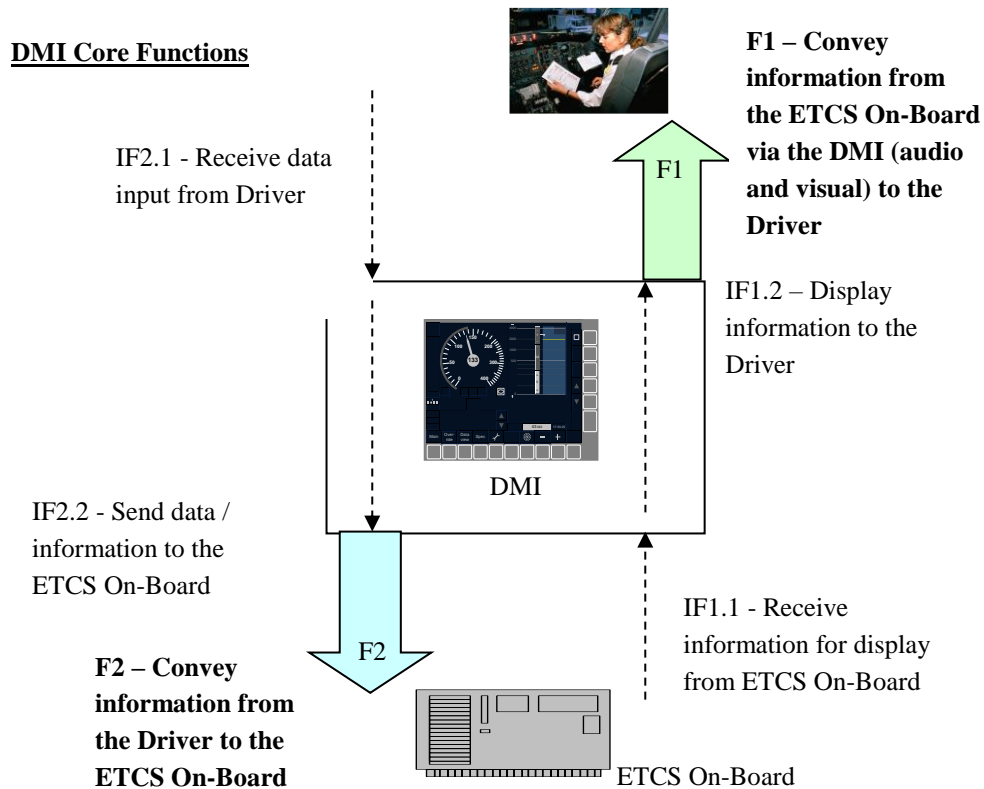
DMI Core Functions

F1 – Convey information from the ETCS On-Board via the DMI (audio and visual) to the Driver

IF2.1 - Receive data input from Driver

F1

IF1.2 – Display information to the Driver

DMI

IF2.2 - Send data / information to the ETCS On-Board

IF1.1 - Receive information for display from ETCS On-Board

F2

F2 – Convey information from the Driver to the ETCS On-Board

ETCS On-Board